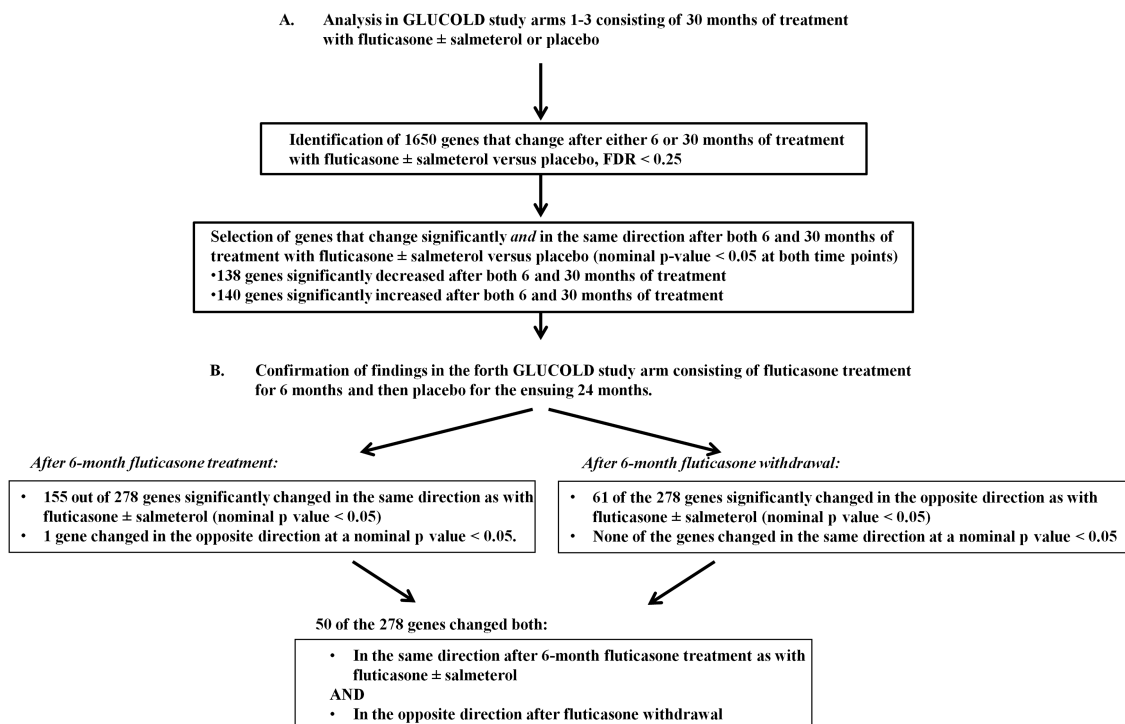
A. Analysis in GLUCOLD study arms 1-3 consisting of 30 months of treatment with fluticasone ± salmeterol or placebo

Identification of 1650 genes that change after either 6 or 30 months of treatment with fluticasone ± salmeterol versus placebo, FDR < 0.25

Selection of genes that change significantly *and* in the same direction after both 6 and 30 months of treatment with fluticasone ± salmeterol versus placebo (nominal p-value < 0.05 at both time points)
•138 genes significantly decreased after both 6 and 30 months of treatment
•140 genes significantly increased after both 6 and 30 months of treatment

B. Confirmation of findings in the forth GLUCOLD study arm consisting of fluticasone treatment for 6 months and then placebo for the ensuing 24 months.

*After 6-month fluticasone treatment:*

• 155 out of 278 genes significantly changed in the same direction as with fluticasone ± salmeterol (nominal p value < 0.05)
• 1 gene changed in the opposite direction at a nominal p value < 0.05.

*After 6-month fluticasone withdrawal:*

• 61 of the 278 genes significantly changed in the opposite direction as with fluticasone ± salmeterol (nominal p value < 0.05)
• None of the genes changed in the same direction at a nominal p value < 0.05

50 of the 278 genes changed both:

• In the same direction after 6-month fluticasone treatment as with fluticasone ± salmeterol
AND
• In the opposite direction after fluticasone withdrawal